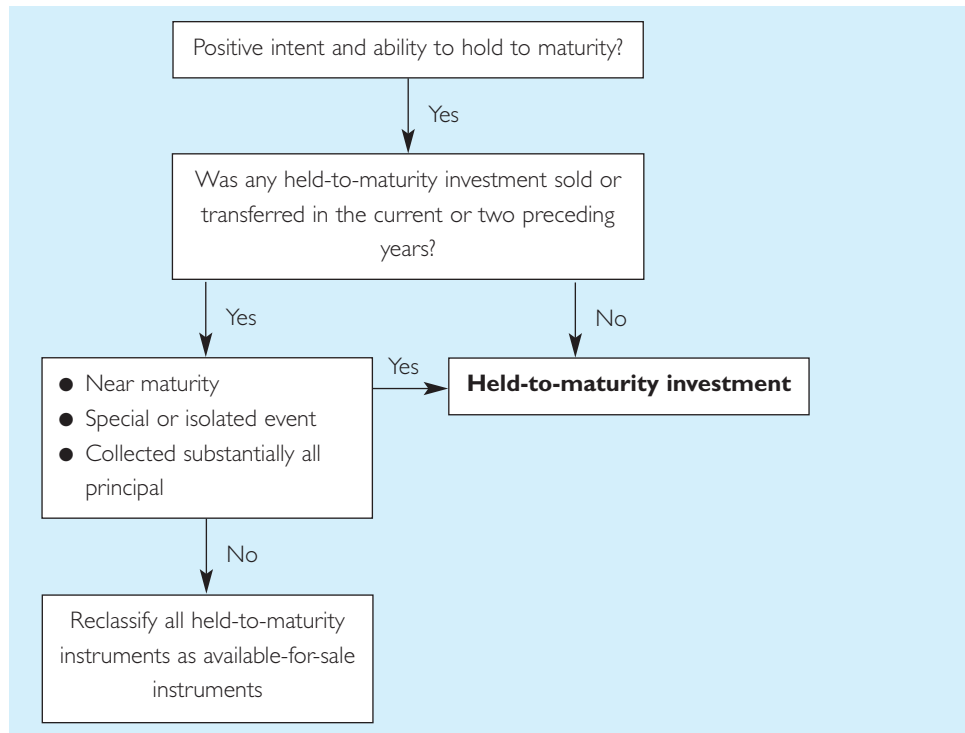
Positive intent and ability to hold to maturity?

Yes

Was any held-to-maturity investment sold or transferred in the current or two preceding years?

Yes

No

- Near maturity
- Special or isolated event
- Collected substantially all principal

Yes

**Held-to-maturity investment**

No

Reclassify all held-to-maturity instruments as available-for-sale instruments